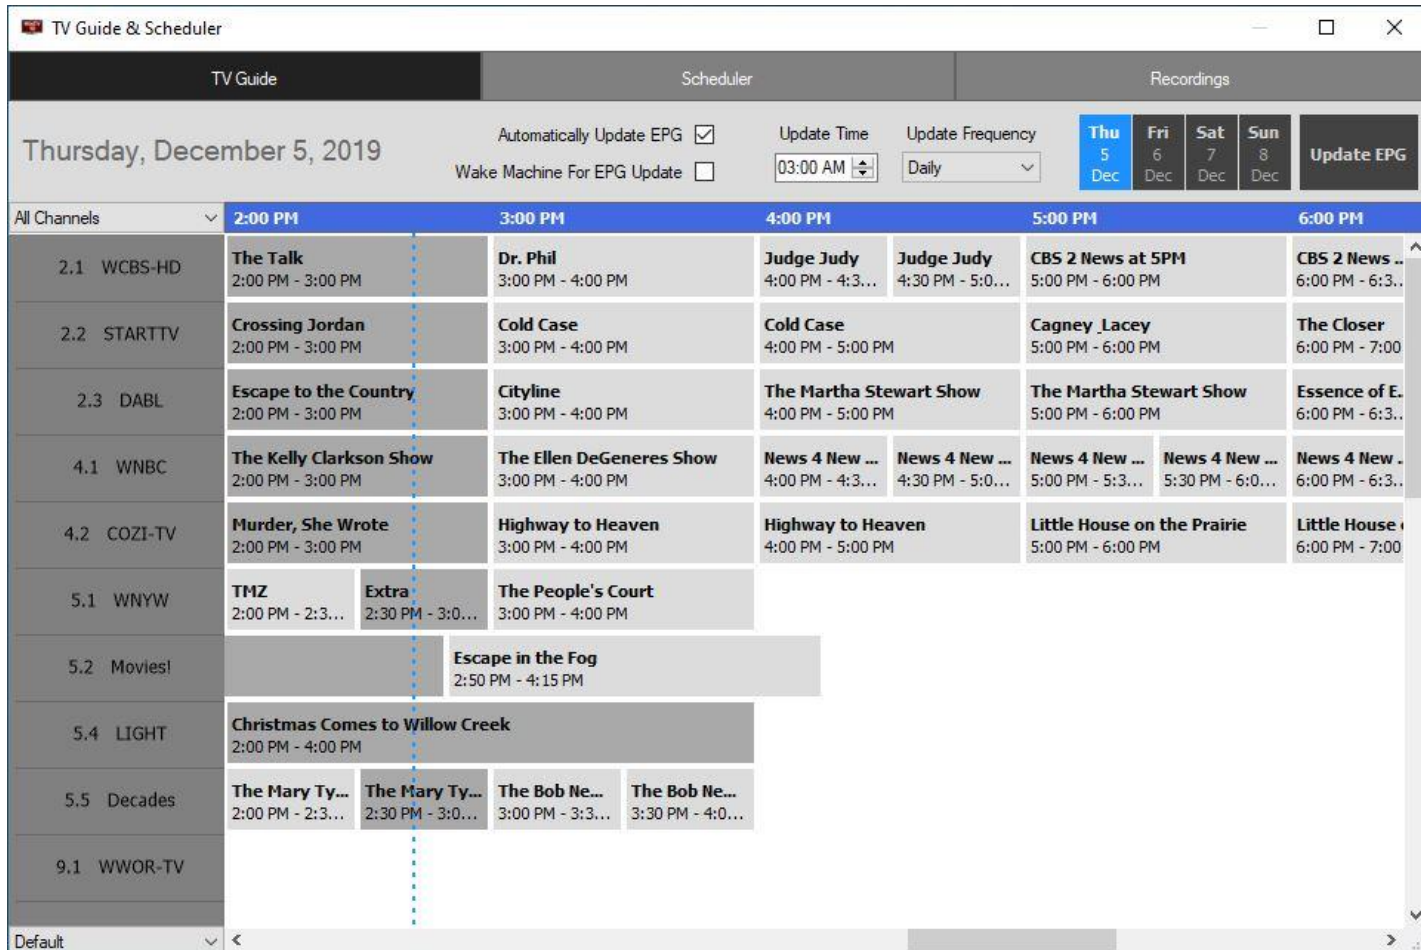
TV Guide & Scheduler

TV Guide | Scheduler | Recordings

Thursday, December 5, 2019

Automatically Update EPG ☑
Wake Machine For EPG Update ☐

Update Time
03:00 AM

Update Frequency
Daily

Thu 5 Dec | Fri 6 Dec | Sat 7 Dec | Sun 8 Dec

Update EPG

All Channels

| | 2:00 PM | | 3:00 PM | | 4:00 PM | | 5:00 PM | | 6:00 PM |
|---|---|---|---|---|---|---|---|---|---|
| 2.1 WCBS-HD | The Talk 2:00 PM - 3:00 PM | | Dr. Phil 3:00 PM - 4:00 PM | | Judge Judy 4:00 PM - 4:3... | Judge Judy 4:30 PM - 5:0... | CBS 2 News at 5PM 5:00 PM - 6:00 PM | | CBS 2 News ... 6:00 PM - 6:3... |
| 2.2 STARTTV | Crossing Jordan 2:00 PM - 3:00 PM | | Cold Case 3:00 PM - 4:00 PM | | Cold Case 4:00 PM - 5:00 PM | | Cagney Lacey 5:00 PM - 6:00 PM | | The Closer 6:00 PM - 7:00 |
| 2.3 DABL | Escape to the Country 2:00 PM - 3:00 PM | | Cityline 3:00 PM - 4:00 PM | | The Martha Stewart Show 4:00 PM - 5:00 PM | | The Martha Stewart Show 5:00 PM - 6:00 PM | | Essence of E... 6:00 PM - 6:3... |
| 4.1 WNBC | The Kelly Clarkson Show 2:00 PM - 3:00 PM | | The Ellen DeGeneres Show 3:00 PM - 4:00 PM | | News 4 New ... 4:00 PM - 4:3... | News 4 New ... 4:30 PM - 5:0... | News 4 New ... 5:00 PM - 5:3... | News 4 New ... 5:30 PM - 6:0... | News 4 New ... 6:00 PM - 6:3... |
| 4.2 COZI-TV | Murder, She Wrote 2:00 PM - 3:00 PM | | Highway to Heaven 3:00 PM - 4:00 PM | | Highway to Heaven 4:00 PM - 5:00 PM | | Little House on the Prairie 5:00 PM - 6:00 PM | | Little House 6:00 PM - 7:00 |
| 5.1 WNYW | TMZ 2:00 PM - 2:3... | Extra 2:30 PM - 3:0... | The People's Court 3:00 PM - 4:00 PM | | | | | | |
| 5.2 Movies! | | | Escape in the Fog 2:50 PM - 4:15 PM | | | | | | |
| 5.4 LIGHT | Christmas Comes to Willow Creek 2:00 PM - 4:00 PM | | | | | | | | |
| 5.5 Decades | The Mary Ty... 2:00 PM - 2:3... | The Mary Ty... 2:30 PM - 3:0... | The Bob Ne... 3:00 PM - 3:3... | The Bob Ne... 3:30 PM - 4:0... | | | | | |
| 9.1 WWOR-TV | | | | | | | | | |

Default